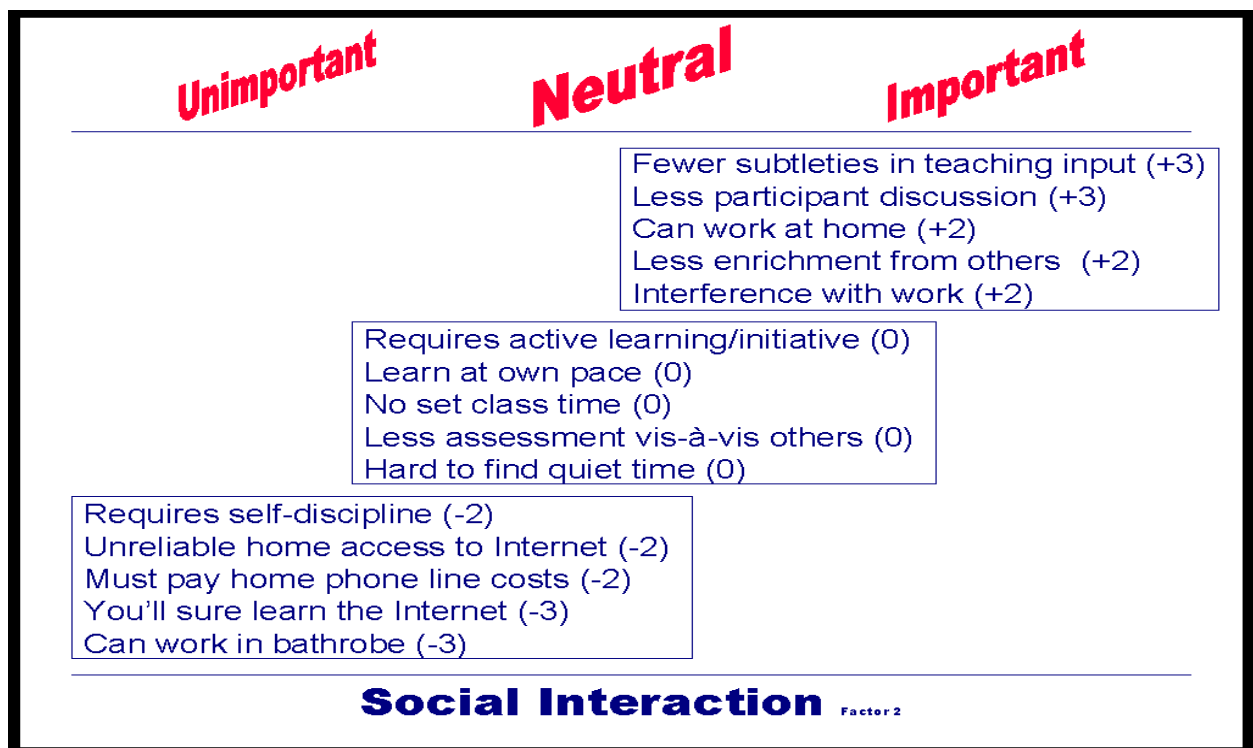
Unimportant Neutral Important

Fewer subtleties in teaching input (+3)
Less participant discussion (+3)
Can work at home (+2)
Less enrichment from others (+2)
Interference with work (+2)

Requires active learning/initiative (0)
Learn at own pace (0)
No set class time (0)
Less assessment vis-à-vis others (0)
Hard to find quiet time (0)

Requires self-discipline (-2)
Unreliable home access to Internet (-2)
Must pay home phone line costs (-2)
You'll sure learn the Internet (-3)
Can work in bathrobe (-3)

Social Interaction Factor 2